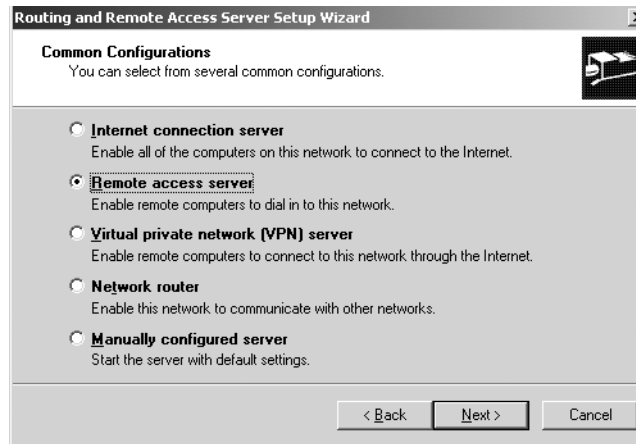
Routing and Remote Access Server Setup Wizard

Common Configurations
You can select from several common configurations.

Internet connection server
Enable all of the computers on this network to connect to the Internet.

Remote access server
Enable remote computers to dial in to this network.

Virtual private network (VPN) server
Enable remote computers to connect to this network through the Internet.

Network router
Enable this network to communicate with other networks.

Manually configured server
Start the server with default settings.

< Back
Next >
Cancel